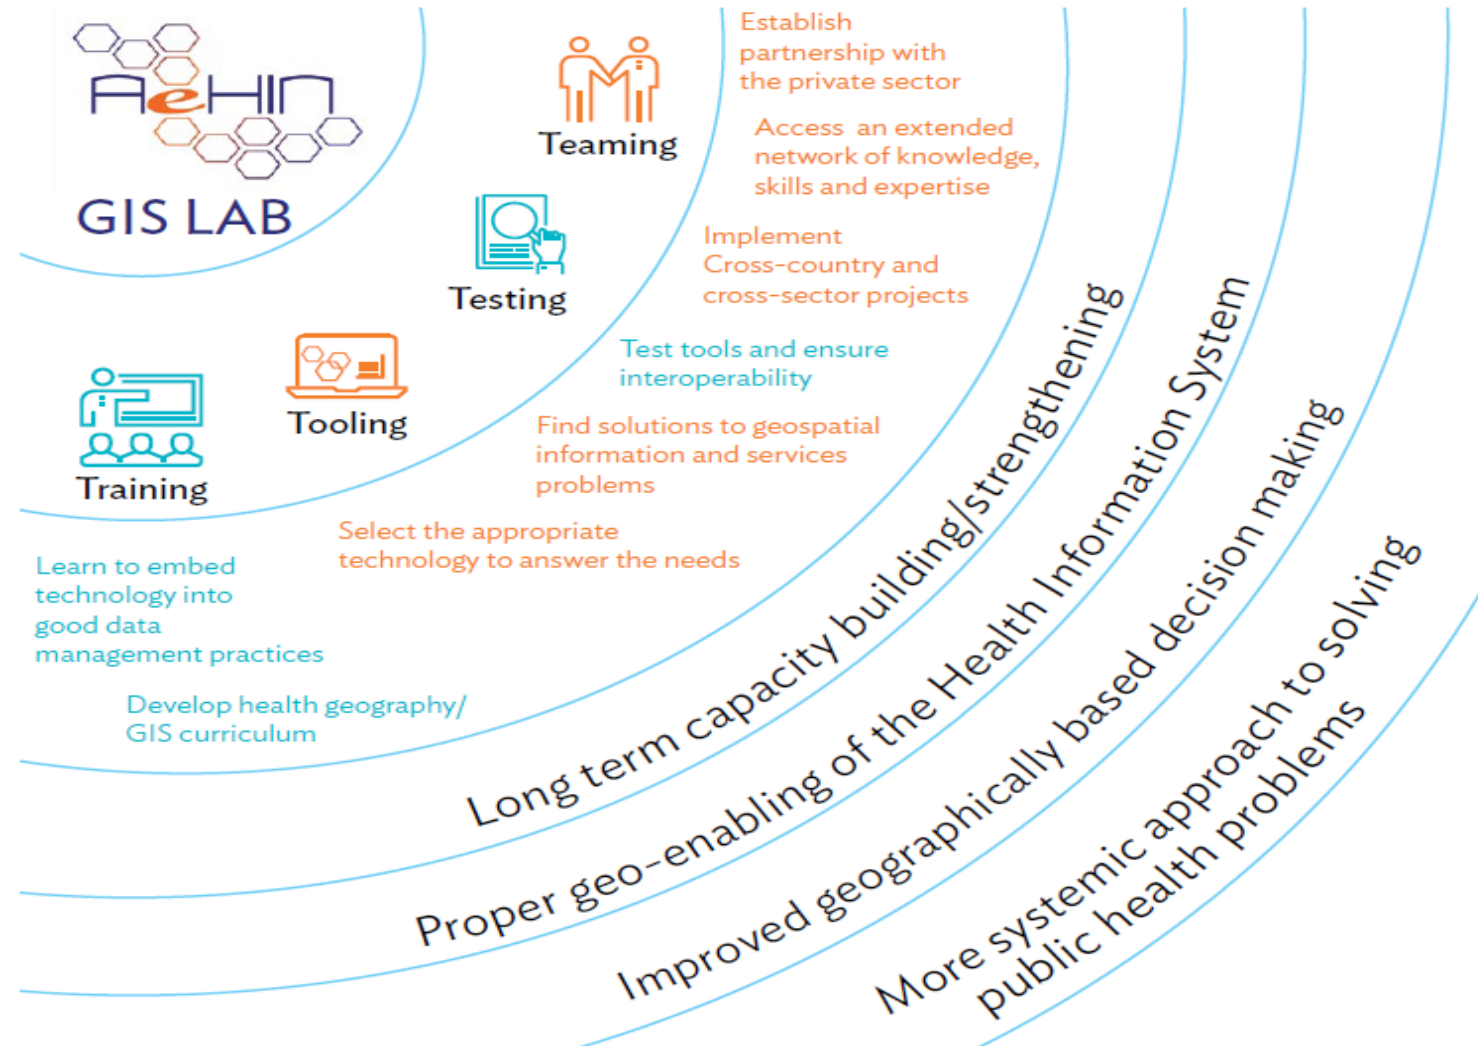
AeHIN

GIS LAB

Teaming

Testing

Tooling

Training

Establish partnership with the private sector

Access an extended network of knowledge, skills and expertise

Implement Cross-country and cross-sector projects

Test tools and ensure interoperability

Find solutions to geospatial information and services problems

Select the appropriate technology to answer the needs

Learn to embed technology into good data management practices

Develop health geography/ GIS curriculum

Long term capacity building/strengthening

Proper geo-enabling of the Health Information System

Improved geographically based decision making

More systemic approach to solving public health problems